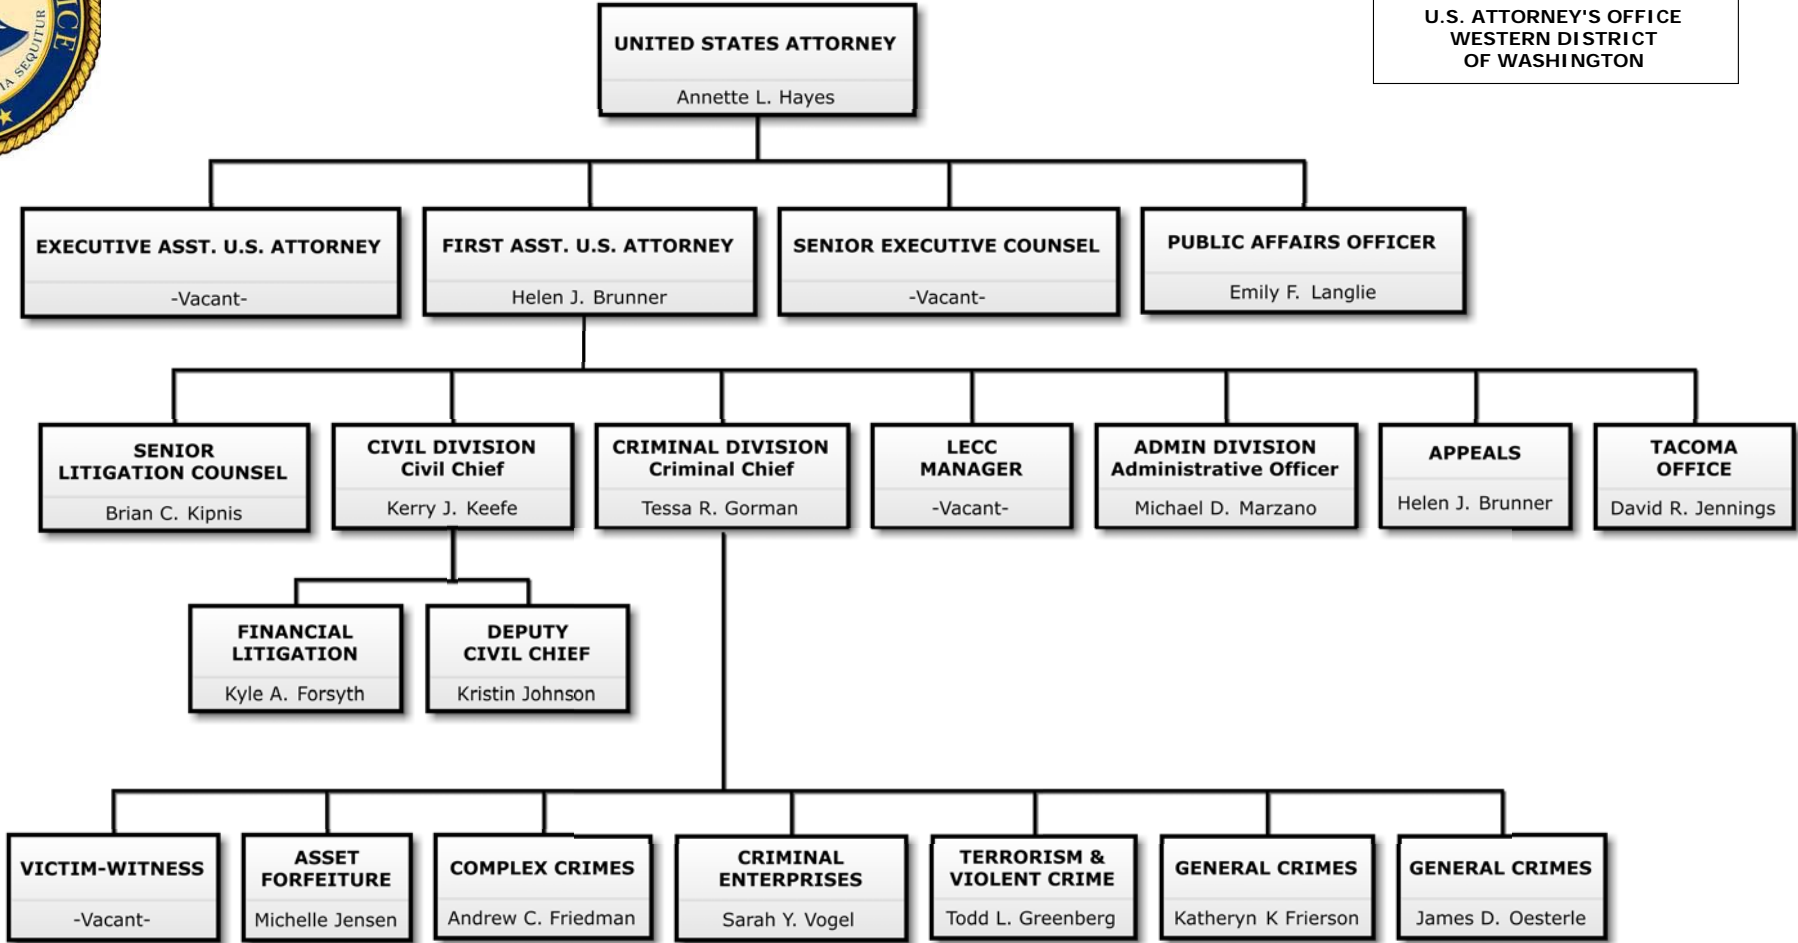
U.S. ATTORNEY'S OFFICE
WESTERN DISTRICT
OF WASHINGTON

UNITED STATES ATTORNEY
Annette L. Hayes

EXECUTIVE ASST. U.S. ATTORNEY
-Vacant-

FIRST ASST. U.S. ATTORNEY
Helen J. Brunner

SENIOR EXECUTIVE COUNSEL
-Vacant-

PUBLIC AFFAIRS OFFICER
Emily F. Langlie

SENIOR LITIGATION COUNSEL
Brian C. Kipnis

CIVIL DIVISION
Civil Chief
Kerry J. Keefe

CRIMINAL DIVISION
Criminal Chief
Tessa R. Gorman

LECC MANAGER
-Vacant-

ADMIN DIVISION
Administrative Officer
Michael D. Marzano

APPEALS
Helen J. Brunner

TACOMA OFFICE
David R. Jennings

FINANCIAL LITIGATION
Kyle A. Forsyth

DEPUTY CIVIL CHIEF
Kristin Johnson

VICTIM-WITNESS
-Vacant-

ASSET FORFEITURE
Michelle Jensen

COMPLEX CRIMES
Andrew C. Friedman

CRIMINAL ENTERPRISES
Sarah Y. Vogel

TERRORISM & VIOLENT CRIME
Todd L. Greenberg

GENERAL CRIMES
Katheryn K Frierson

GENERAL CRIMES
James D. Oesterle